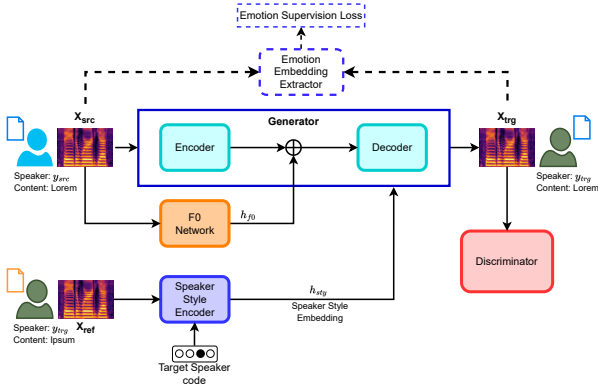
Emotion Supervision Loss

Emotion Embedding Extractor

$X_{src}$

Generator

$X_{trg}$

Encoder

Decoder

Speaker: $y_{src}$
Content: Lorem

Speaker: $y_{trg}$
Content: Lorem

F0 Network

$h_{f0}$

Discriminator

$X_{ref}$

Speaker Style Encoder

$h_{sty}$
Speaker Style Embedding

Speaker: $y_{trg}$
Content: Ipsum

Target Speaker code